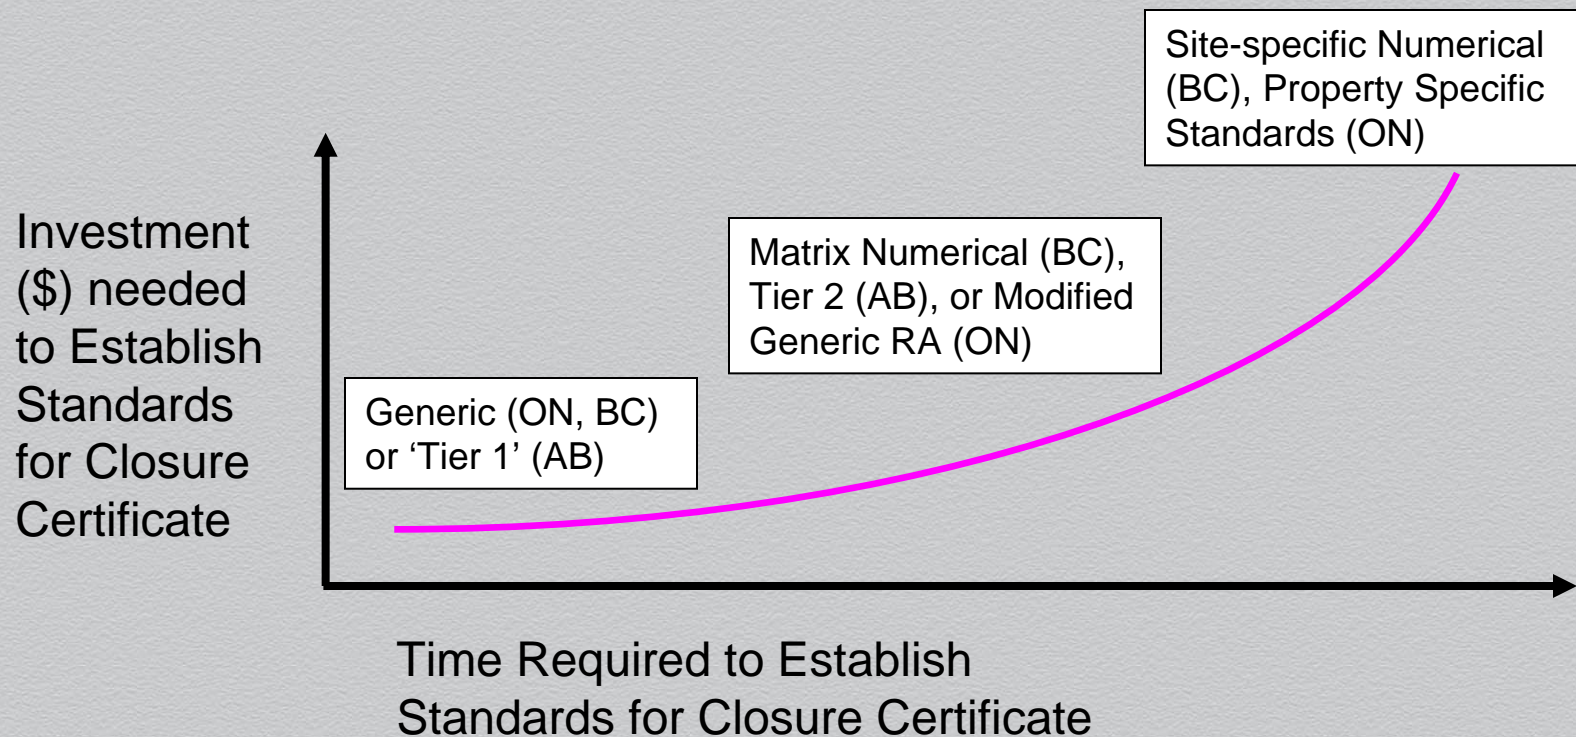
Site-specific Numerical (BC), Property Specific Standards (ON)

Investment (\$) needed to Establish Standards for Closure Certificate

Matrix Numerical (BC), Tier 2 (AB), or Modified Generic RA (ON)

Generic (ON, BC) or ‘Tier 1’ (AB)

Time Required to Establish Standards for Closure Certificate